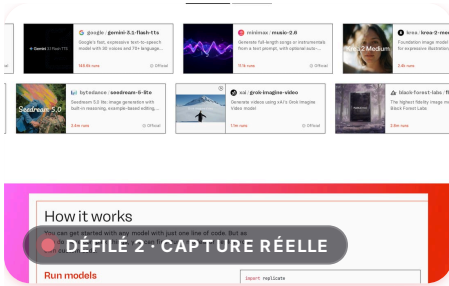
✦ Gemini 3.1 Flash TTS

google / gemini-3.1-flash-tts

Google's fast, expressive text-to-speech model with 30 voices and 70+ language...

143.5k runs

minimax / music-2.6

Generate full-length songs or instrumentals from a text prompt, with optional aut...

11.1k runs

Krea 2 Medium

black / krea-2-med

Foundation image model for expressive illustration

2.4k runs

Seedream 5.0

bytedance / seedream-5-lite

Seedream 5.0 lite: image generation with built-in reasoning, example-based editing, ...

3.4m runs

Official

xai / grok-imagine-video

Generate videos using xAI's Grok Imagine Video model

1.1m runs

Official

black-forest-labs / fl

The highest fidelity image from Black Forest Labs

1.8m runs

How it works

You can get started with any model with just one line of code. But as

DÉFILÉ 2 · CAPTURE RÉELLE

Run models

import replicate